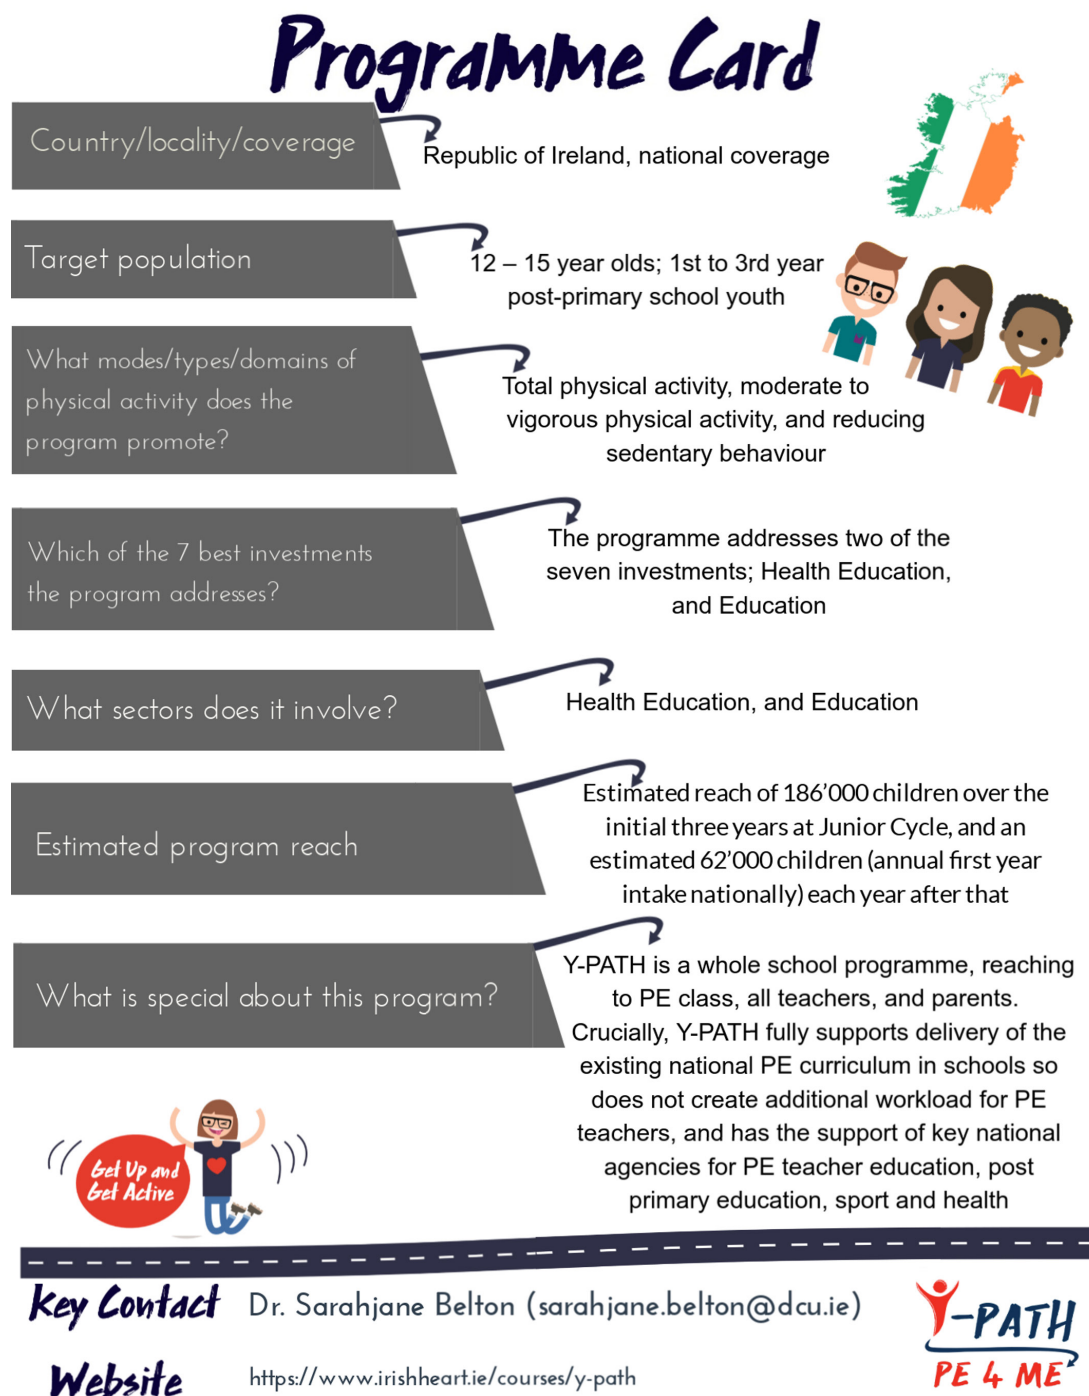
Programme Card

Country/locality/coverage

Republic of Ireland, national coverage

Target population

12 – 15 year olds; 1st to 3rd year post-primary school youth

What modes/types/domains of physical activity does the program promote?

Total physical activity, moderate to vigorous physical activity, and reducing sedentary behaviour

Which of the 7 best investments the program addresses?

The programme addresses two of the seven investments; Health Education, and Education

What sectors does it involve?

Health Education, and Education

Estimated program reach

Estimated reach of 186'000 children over the initial three years at Junior Cycle, and an estimated 62'000 children (annual first year intake nationally) each year after that

What is special about this program?

Y-PATH is a whole school programme, reaching to PE class, all teachers, and parents. Crucially, Y-PATH fully supports delivery of the existing national PE curriculum in schools so does not create additional workload for PE teachers, and has the support of key national agencies for PE teacher education, post primary education, sport and health

Get Up and Get Active

Key Contact Dr. Sarahjane Belton (sarahjane.belton@dcu.ie)

Website https://www.irishheart.ie/courses/y-path

Y-PATH PE 4 ME